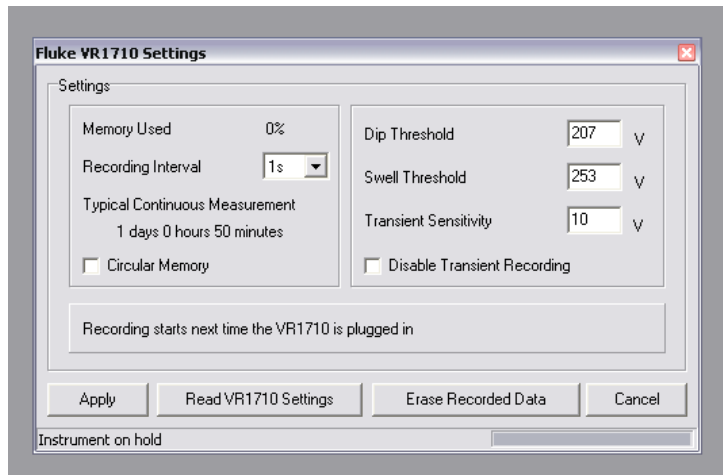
Fluke VR1710 Settings

Settings

Memory Used 0%

Recording Interval 1s

Typical Continuous Measurement
1 days 0 hours 50 minutes

Circular Memory

Dip Threshold 207 V

Swell Threshold 253 V

Transient Sensitivity 10 V

Disable Transient Recording

Recording starts next time the VR1710 is plugged in

Apply | Read VR1710 Settings | Erase Recorded Data | Cancel

Instrument on hold